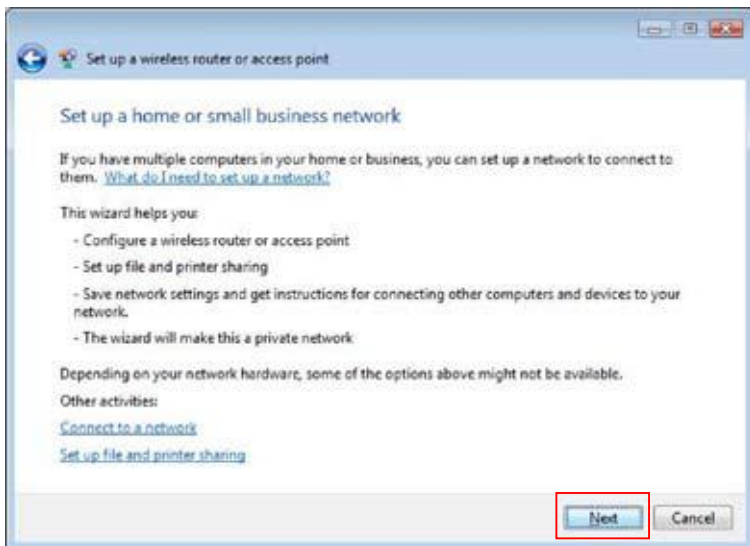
Set up a wireless router or access point

Set up a home or small business network

If you have multiple computers in your home or business, you can set up a network to connect to them. What do I need to set up a network?

This wizard helps you:

- Configure a wireless router or access point

- Set up file and printer sharing

- Save network settings and get instructions for connecting other computers and devices to your network.

- The wizard will make this a private network

Depending on your network hardware, some of the options above might not be available.

Other activities:

Connect to a network

Set up file and printer sharing

Next

Cancel